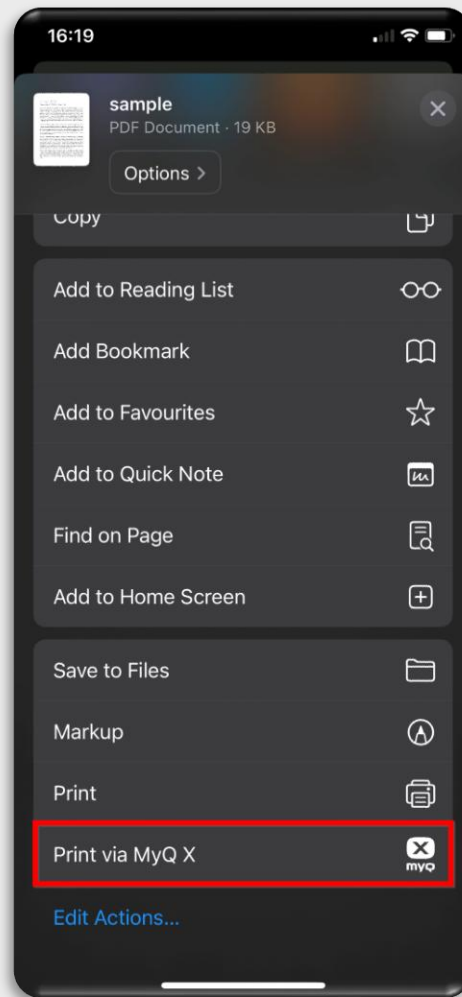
16:19

sample
PDF Document · 19 KB

Options >

Copy

Add to Reading List

Add Bookmark

Add to Favourites

Add to Quick Note

Find on Page

Add to Home Screen

Save to Files

Markup

Print

Print via MyQ X

myQ

Edit Actions...